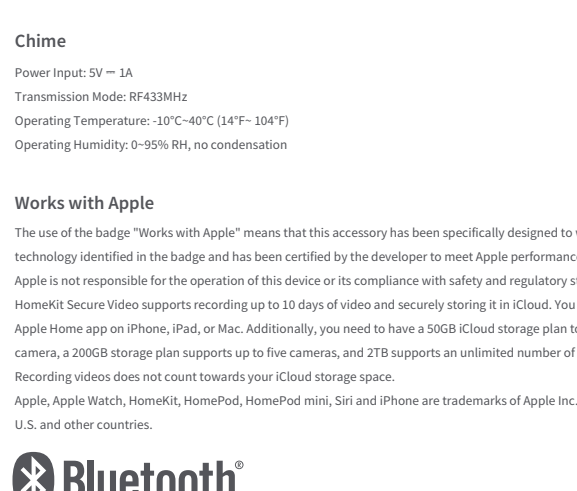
Chime

Power Input: 5V ⎓ 1A

Transmission Mode: RF433MHz

Operating Temperature: -10°C~40°C (14°F~ 104°F)

Operating Humidity: 0~95% RH, no condensation

Works with Apple

The use of the badge "Works with Apple" means that this accessory has been specifically designed to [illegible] technology identified in the badge and has been certified by the developer to meet Apple performanc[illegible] Apple is not responsible for the operation of this device or its compliance with safety and regulatory s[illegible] HomeKit Secure Video supports recording up to 10 days of video and securely storing it in iCloud. You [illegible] Apple Home app on iPhone, iPad, or Mac. Additionally, you need to have a 50GB iCloud storage plan t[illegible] camera, a 200GB storage plan supports up to five cameras, and 2TB supports an unlimited number of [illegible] Recording videos does not count towards your iCloud storage space.

Apple, Apple Watch, HomeKit, HomePod, HomePod mini, Siri and iPhone are trademarks of Apple Inc. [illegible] U.S. and other countries.

Bluetooth®